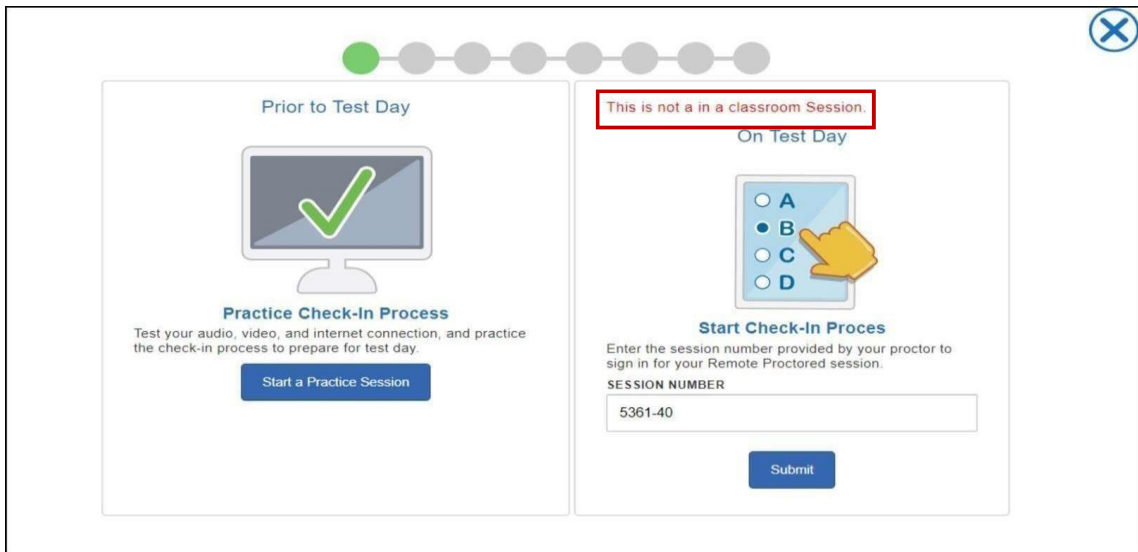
Prior to Test Day

Practice Check-In Process

Test your audio, video, and internet connection, and practice the check-in process to prepare for test day.

Start a Practice Session

This is not a in a classroom Session.

On Test Day

A
B
C
D

Start Check-In Proces

Enter the session number provided by your proctor to sign in for your Remote Proctored session.

SESSION NUMBER

5361-40

Submit